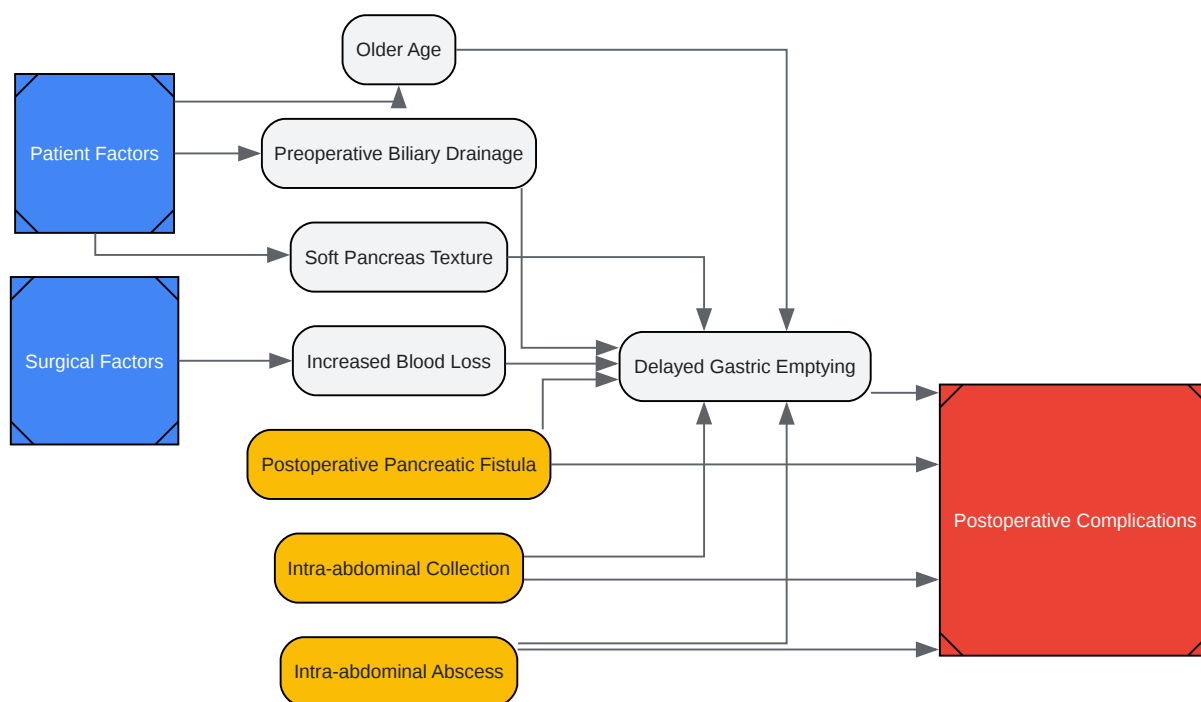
Older Age

Patient Factors

Preoperative Biliary Drainage

Soft Pancreas Texture

Surgical Factors

Increased Blood Loss

Delayed Gastric Emptying

Postoperative Pancreatic Fistula

Intra-abdominal Collection

Intra-abdominal Abscess

Postoperative Complications